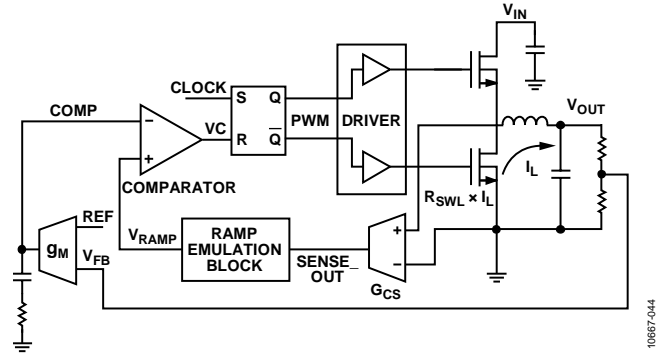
$V_{IN}$

CLOCK

S Q

COMP

$V_{OUT}$

VC

PWM

DRIVER

R $\overline{Q}$

$I_L$

COMPARATOR

REF

$R_{SWL} \times I_L$

$g_M$

$V_{FB}$

$V_{RAMP}$

RAMP EMULATION BLOCK

SENSE_ OUT

$G_{CS}$

10667-044